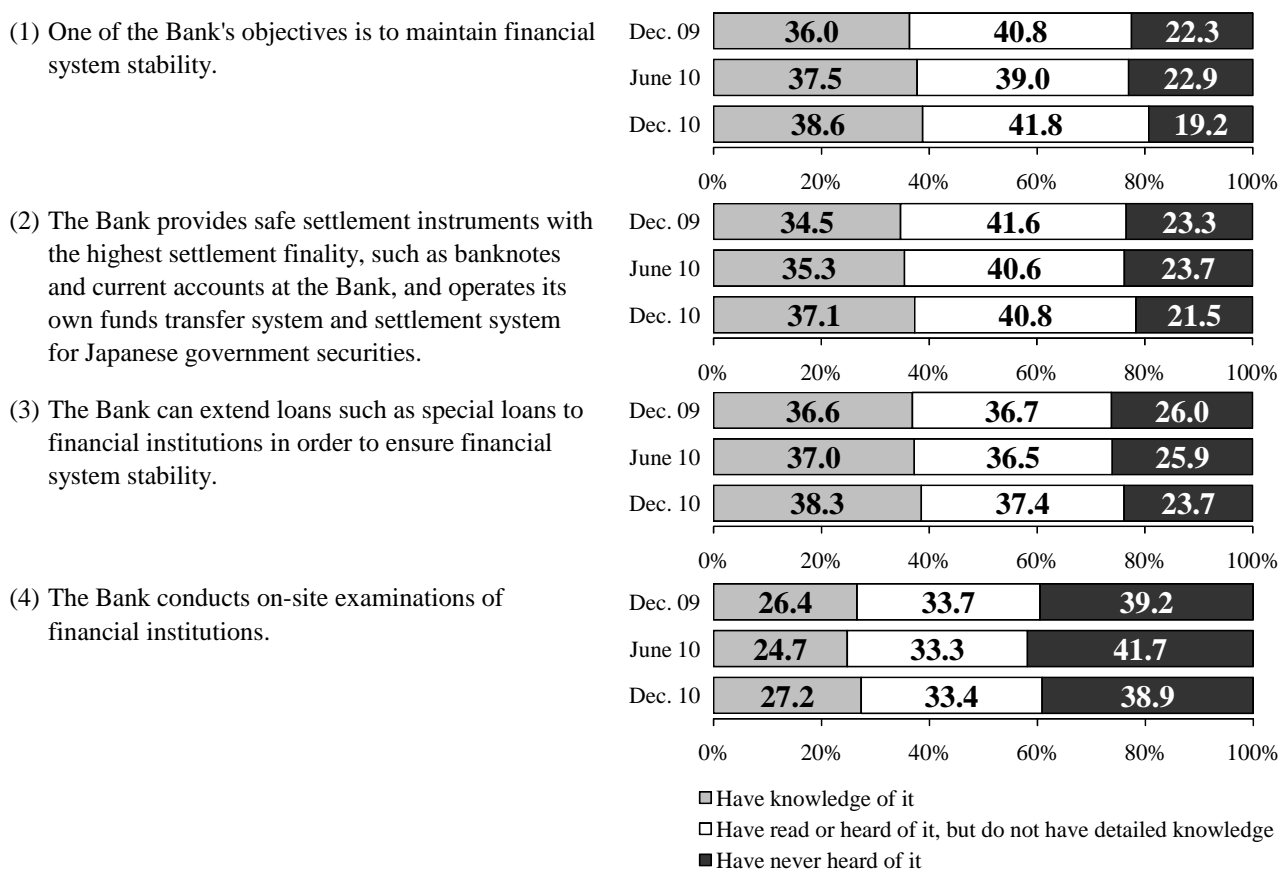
(1) One of the Bank's objectives is to maintain financial system stability.

Dec. 09 36.0 40.8 22.3
June 10 37.5 39.0 22.9
Dec. 10 38.6 41.8 19.2

0% 20% 40% 60% 80% 100%

(2) The Bank provides safe settlement instruments with the highest settlement finality, such as banknotes and current accounts at the Bank, and operates its own funds transfer system and settlement system for Japanese government securities.

Dec. 09 34.5 41.6 23.3
June 10 35.3 40.6 23.7
Dec. 10 37.1 40.8 21.5

0% 20% 40% 60% 80% 100%

(3) The Bank can extend loans such as special loans to financial institutions in order to ensure financial system stability.

Dec. 09 36.6 36.7 26.0
June 10 37.0 36.5 25.9
Dec. 10 38.3 37.4 23.7

0% 20% 40% 60% 80% 100%

(4) The Bank conducts on-site examinations of financial institutions.

Dec. 09 26.4 33.7 39.2
June 10 24.7 33.3 41.7
Dec. 10 27.2 33.4 38.9

0% 20% 40% 60% 80% 100%

Have knowledge of it
Have read or heard of it, but do not have detailed knowledge
Have never heard of it